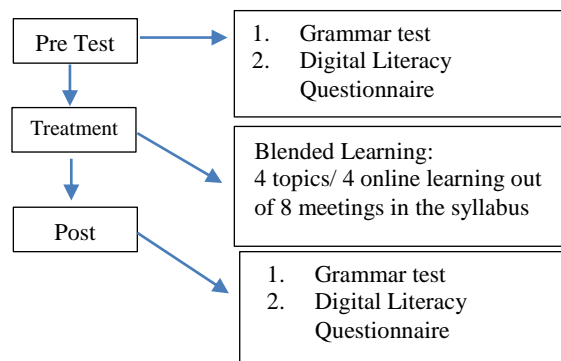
Pre Test

1. Grammar test
2. Digital Literacy Questionnaire

Treatment

Blended Learning:
4 topics/ 4 online learning out of 8 meetings in the syllabus

Post

1. Grammar test
2. Digital Literacy Questionnaire